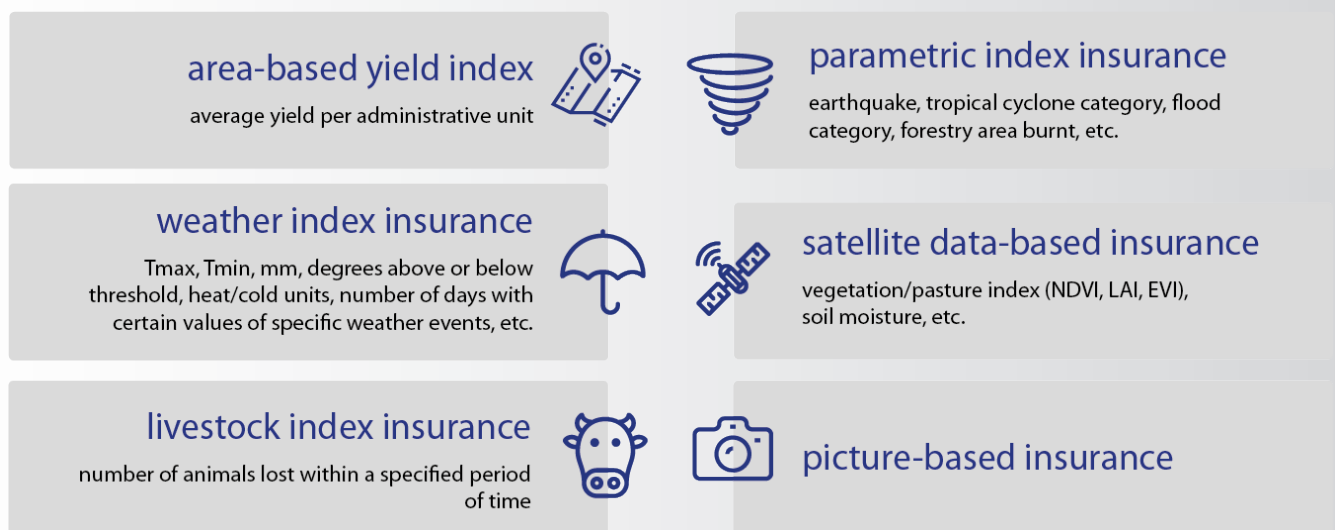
area-based yield index

average yield per administrative unit

parametric index insurance

earthquake, tropical cyclone category, flood category, forestry area burnt, etc.

weather index insurance

Tmax, Tmin, mm, degrees above or below threshold, heat/cold units, number of days with certain values of specific weather events, etc.

satellite data-based insurance

vegetation/pasture index (NDVI, LAI, EVI), soil moisture, etc.

livestock index insurance

number of animals lost within a specified period of time

picture-based insurance